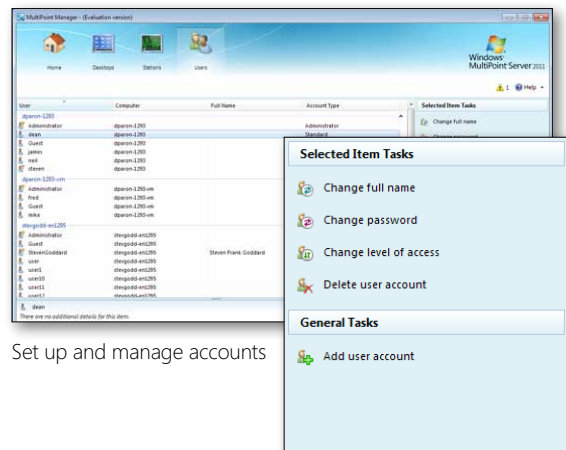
MultiPoint Manager - (Evaluation version)

Home
Desktops
Stations
Users

Windows MultiPoint Server 2011

1
Help

| User | Computer | Full Name | Account Type |
|---|---|---|---|
| dparon-1293 | | | |
| Administrator | dparon-1293 | | Administrator |
| dean | dparon-1293 | | Standard |
| Guest | dparon-1293 | | |
| james | dparon-1293 | | |
| neil | dparon-1293 | | |
| steven | dparon-1293 | | |
| dparon-1293-vm | | | |
| Administrator | dparon-1293-vm | | |
| fred | dparon-1293-vm | | |
| Guest | dparon-1293-vm | | |
| mike | dparon-1293-vm | | |
| stevgodd-enl295 | | | |
| Administrator | stevgodd-enl295 | | |
| Guest | stevgodd-enl295 | | |
| StevenGoddard | stevgodd-enl295 | Steven Frank Goddard | |
| user | stevgodd-enl295 | | |
| user1 | stevgodd-enl295 | | |
| user10 | stevgodd-enl295 | | |
| user11 | stevgodd-enl295 | | |
| user12 | stevgodd-enl295 | | |

dean
There are no additional details for this item.

Selected Item Tasks
Change full name

Selected Item Tasks

Change full name

Change password

Change level of access

Delete user account

General Tasks

Add user account

Set up and manage accounts